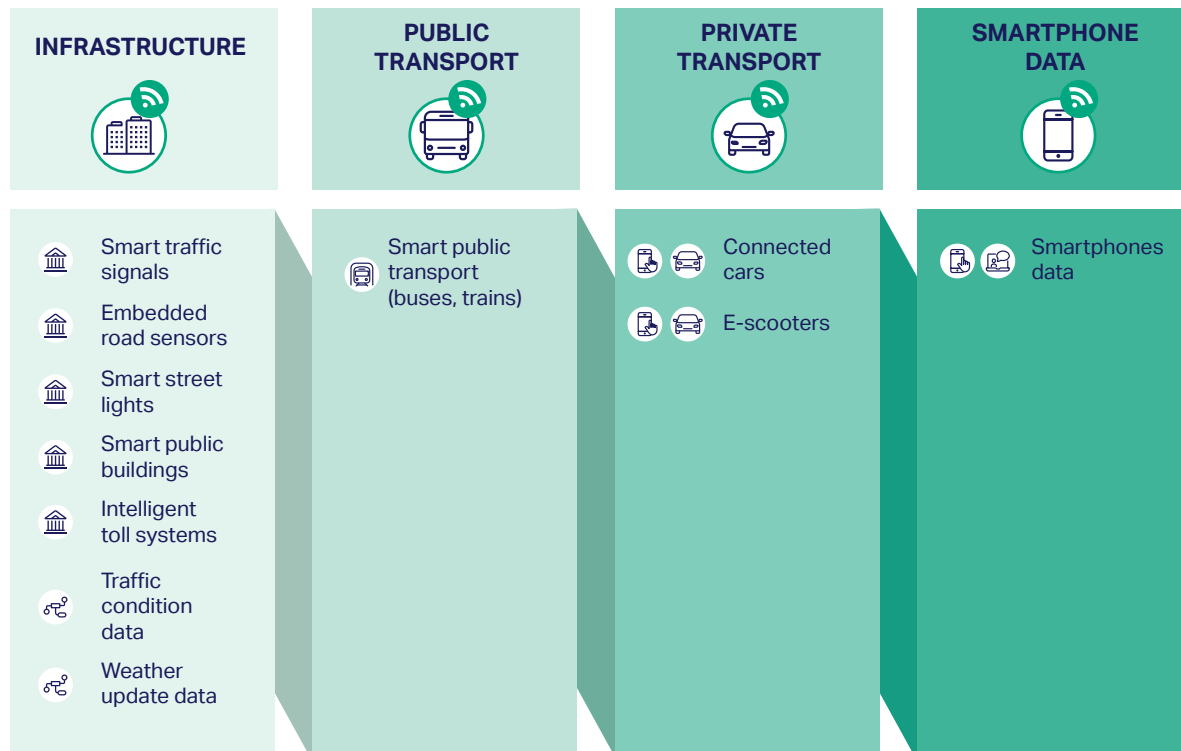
INFRASTRUCTURE

PUBLIC TRANSPORT

PRIVATE TRANSPORT

SMARTPHONE DATA

Smart traffic signals

Embedded road sensors

Smart street lights

Smart public buildings

Intelligent toll systems

Traffic condition data

Weather update data

Smart public transport (buses, trains)

Connected cars

E-scooters

Smartphones data